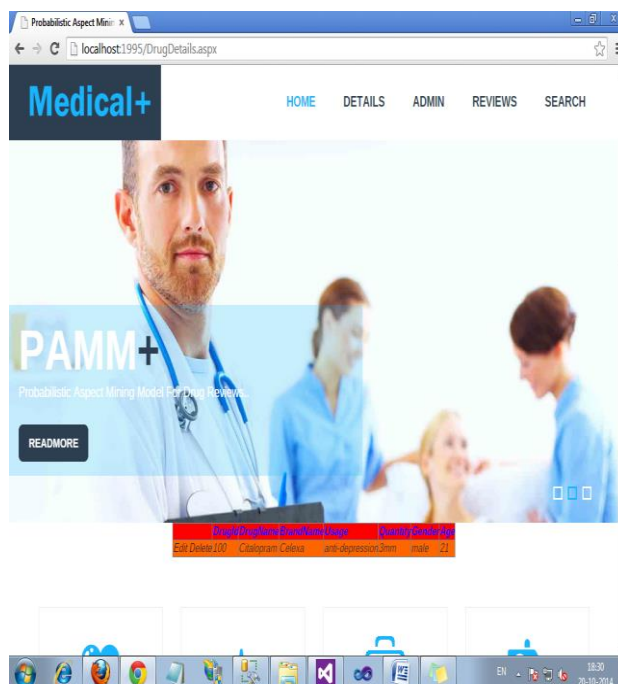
Probabilistic Aspect Minin ×

localhost:1995/DrugDetails.aspx

Medical+

HOME DETAILS ADMIN REVIEWS SEARCH

PAMM+

Probabilistic Aspect Mining Model For Drug Reviews

READMORE

| | | DrugId | DrugName | BrandName | Usage | Quantity | Gender | Age |
|---|---|---|---|---|---|---|---|---|
| Edit | Delete | 100 | Citalopram | Celexa | anti-depression | 3mm | male | 21 |

EN

18:30
20-10-2014